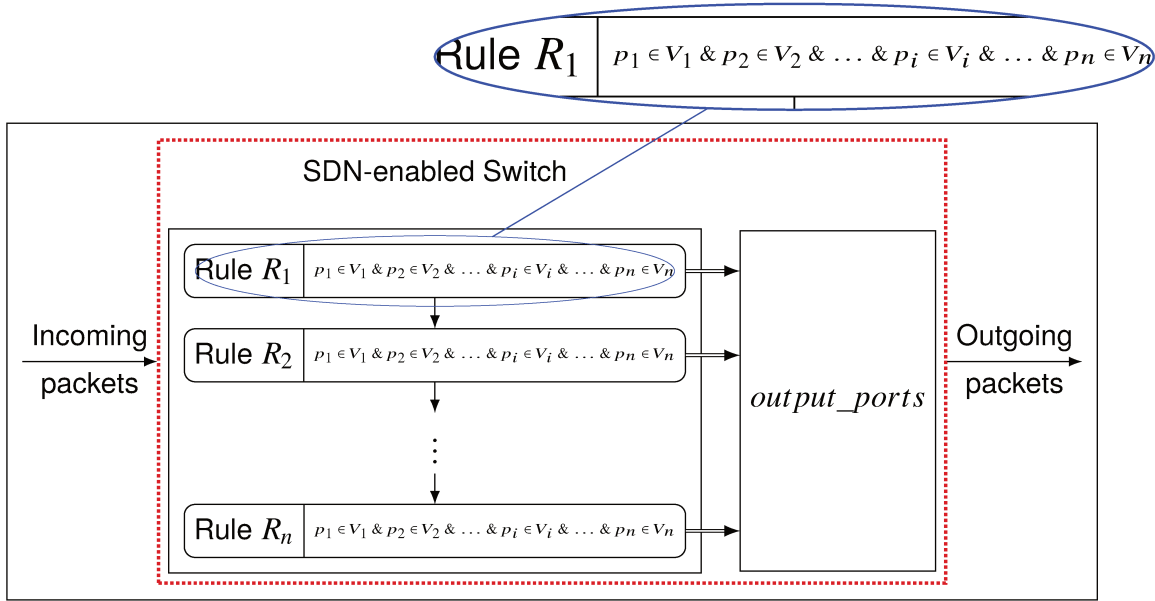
Rule $R_1$ | $p_1 \in V_1$ & $p_2 \in V_2$ & ... & $p_i \in V_i$ & ... & $p_n \in V_n$

SDN-enabled Switch

Incoming packets

Rule $R_1$ | $p_1 \in V_1$ & $p_2 \in V_2$ & ... & $p_i \in V_i$ & ... & $p_n \in V_n$

Rule $R_2$ | $p_1 \in V_1$ & $p_2 \in V_2$ & ... & $p_i \in V_i$ & ... & $p_n \in V_n$

Rule $R_n$ | $p_1 \in V_1$ & $p_2 \in V_2$ & ... & $p_i \in V_i$ & ... & $p_n \in V_n$

$output\_ports$

Outgoing packets